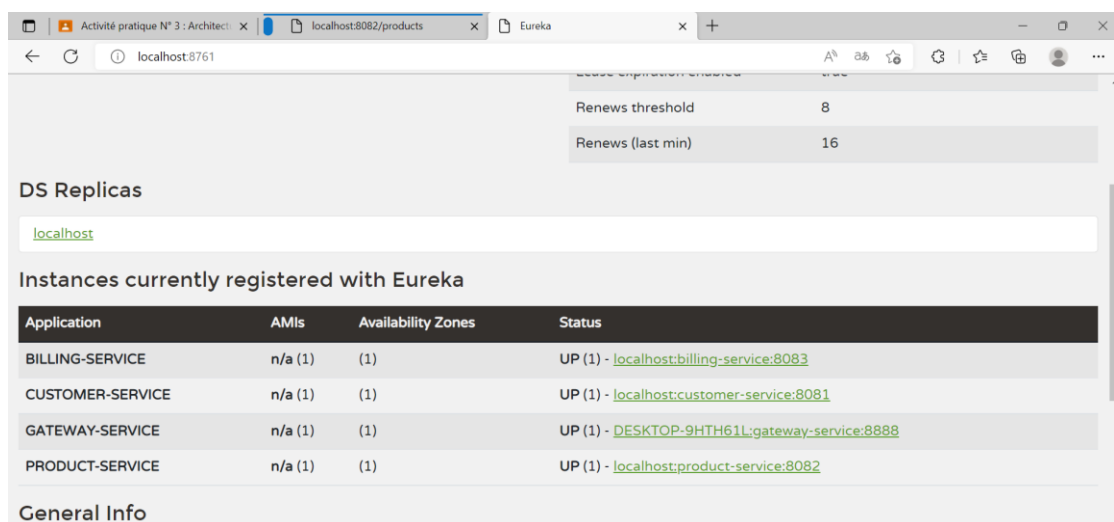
Activité pratique N° 3 : Architect
localhost:8082/products
Eureka
localhost:8761

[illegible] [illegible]

| | |
|---|---|
| Renews threshold | 8 |
| Renews (last min) | 16 |

DS Replicas

localhost

Instances currently registered with Eureka

| Application | AMIs | Availability Zones | Status |
|---|---|---|---|
| BILLING-SERVICE | n/a (1) | (1) | UP (1) - localhost:billing-service:8083 |
| CUSTOMER-SERVICE | n/a (1) | (1) | UP (1) - localhost:customer-service:8081 |
| GATEWAY-SERVICE | n/a (1) | (1) | UP (1) - DESKTOP-9HTH61L:gateway-service:8888 |
| PRODUCT-SERVICE | n/a (1) | (1) | UP (1) - localhost:product-service:8082 |

General Info